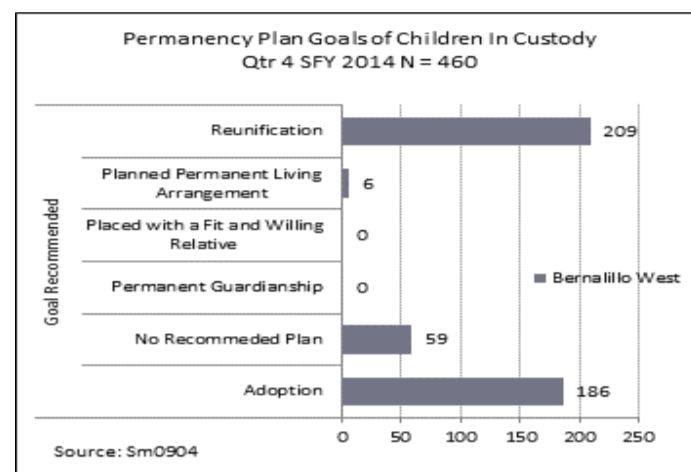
Permanency Plan Goals of Children In Custody
Qtr 4 SFY 2014 N = 460

Goal Recommended

Reunification 209
Planned Permanent Living Arrangement 6
Placed with a Fit and Willing Relative 0
Permanent Guardianship 0
No Recommeded Plan 59
Adoption 186

Bernalillo West

0 50 100 150 200 250

Source: Sm0904